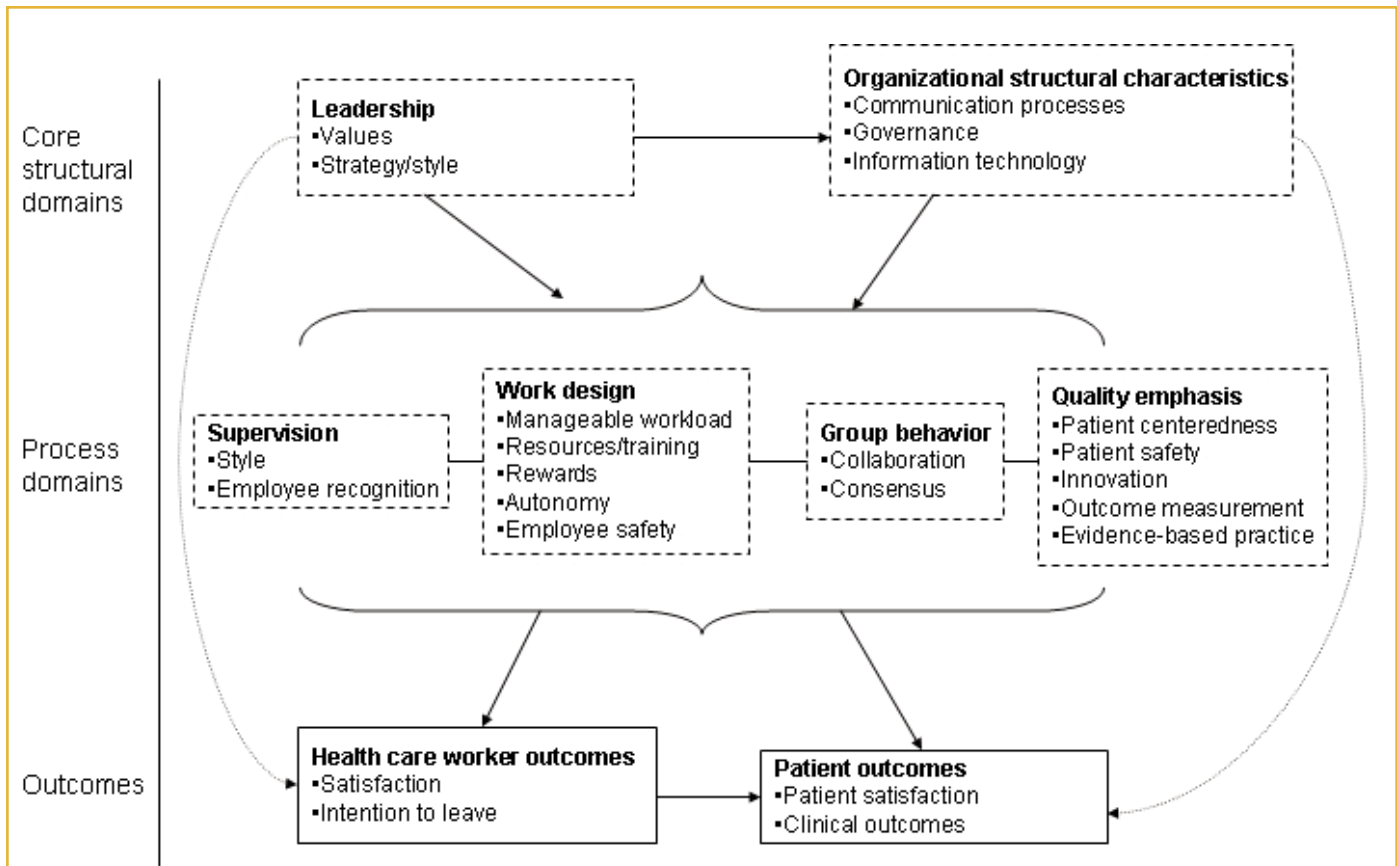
Core structural domains

Leadership
▪Values
▪Strategy/style

Organizational structural characteristics
▪Communication processes
▪Governance
▪Information technology

Process domains

Supervision
▪Style
▪Employee recognition

Work design
▪Manageable workload
▪Resources/training
▪Rewards
▪Autonomy
▪Employee safety

Group behavior
▪Collaboration
▪Consensus

Quality emphasis
▪Patient centeredness
▪Patient safety
▪Innovation
▪Outcome measurement
▪Evidence-based practice

Outcomes

Health care worker outcomes
▪Satisfaction
▪Intention to leave

Patient outcomes
▪Patient satisfaction
▪Clinical outcomes